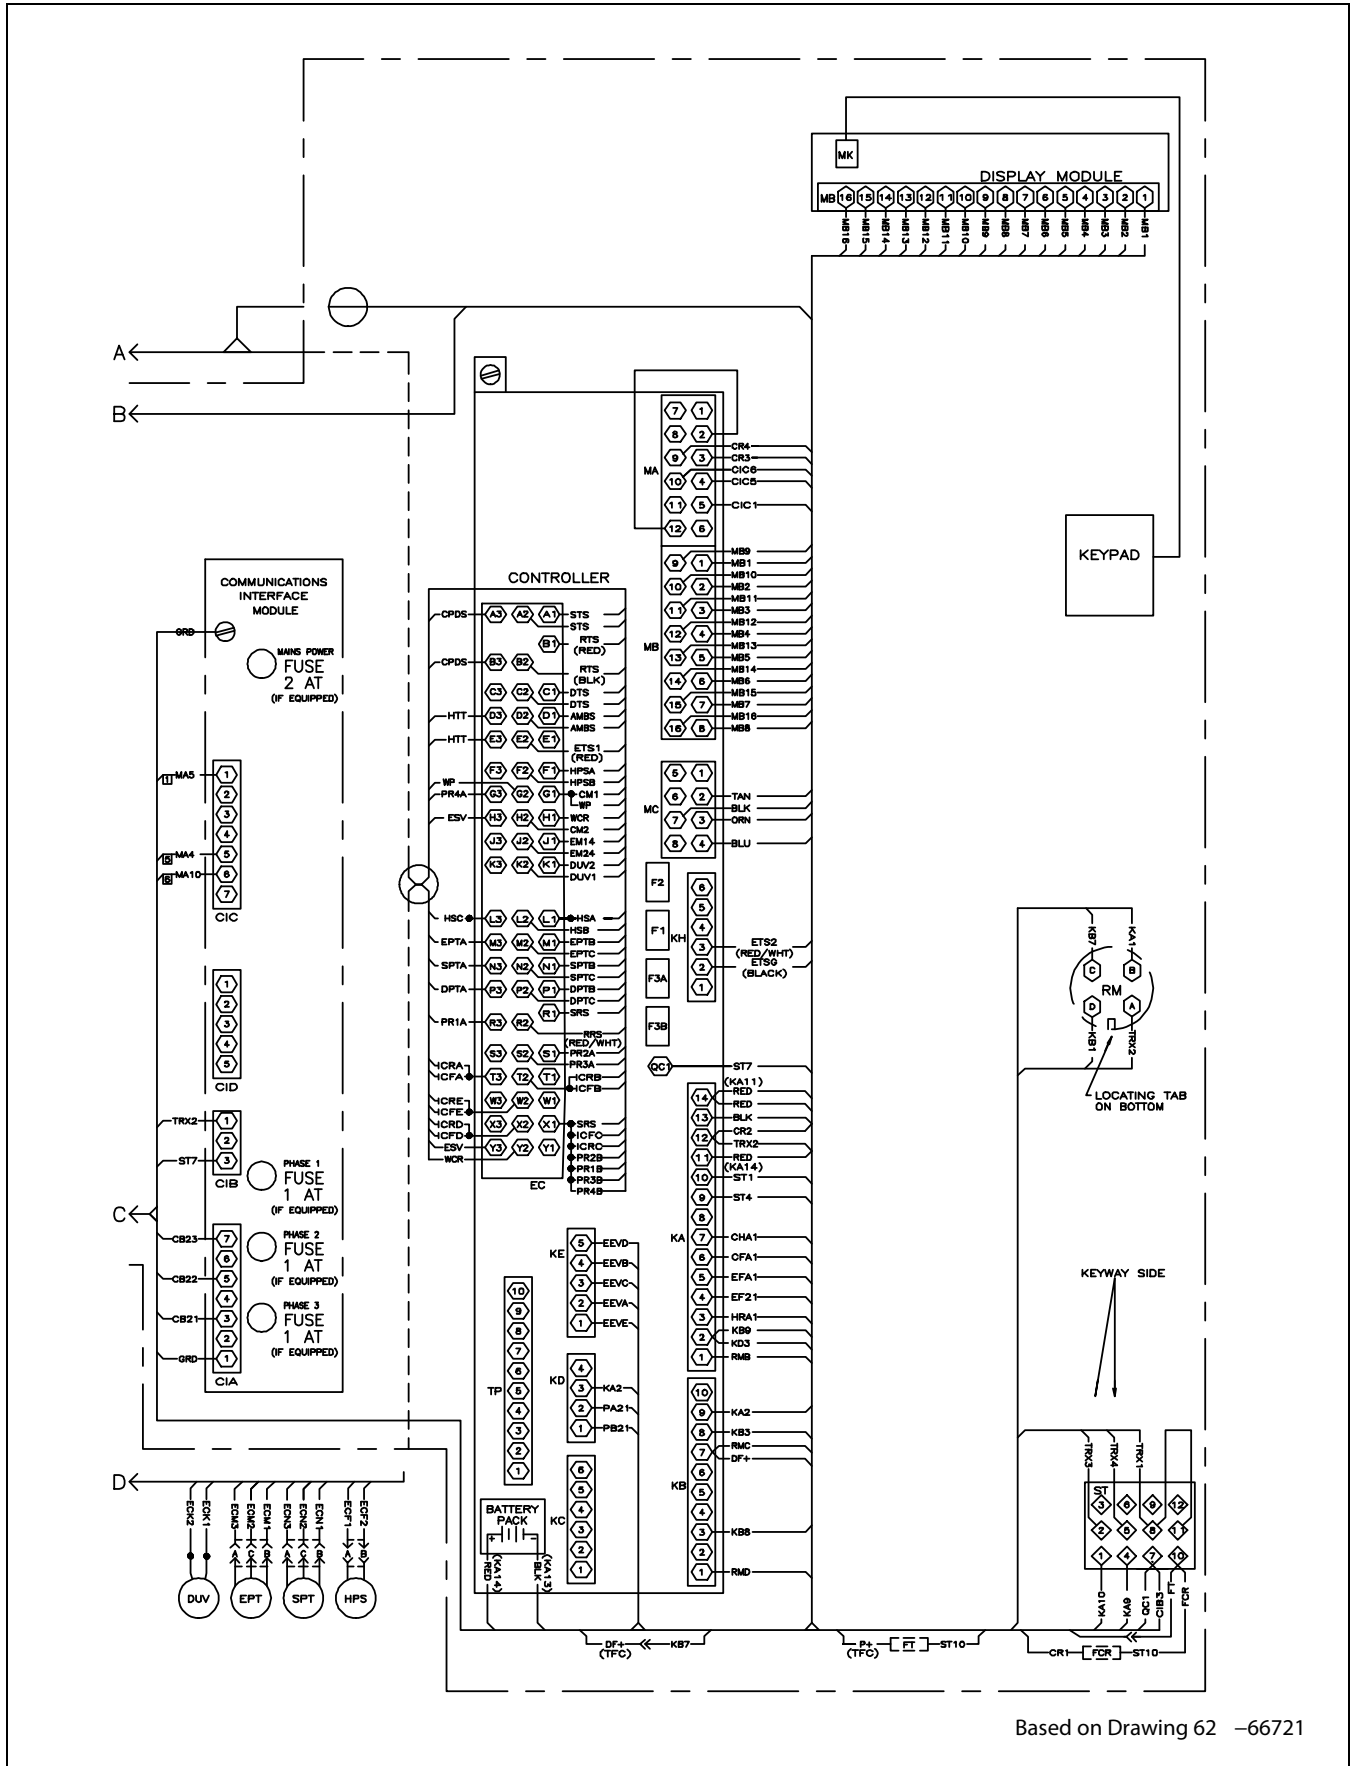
MK

DISPLAY MODULE

MB 16 15 14 13 12 11 10 9 8 7 6 5 4 3 2 1

MB16 MB15 MB14 MB13 MB12 MB11 MB10 MB9 MB8 MB7 MB6 MB5 MB4 MB3 MB2 MB1

A

B

MA

7 1
8 2
9 3
10 4
11 5
12 6

CR4
CR3
CIC6
CIC5
CIC1

KEYPAD

MB

9 1
10 2
11 3
12 4
13 5
14 6
15 7
16 8

MB9
MB1
MB10
MB2
MB11
MB3
MB12
MB4
MB13
MB5
MB14
MB6
MB15
MB7
MB16
MB8

COMMUNICATIONS INTERFACE MODULE

GRD

MAINS POWER FUSE 2 AT (IF EQUIPPED)

CONTROLLER

CPDS A3 A2 A1 STS
STS
B1 RTS (RED)
CPDS B3 B2
RTS (BLK)
C3 C2 C1 DTS
DTS
HTT D3 D2 D1 AMBS
AMBS
HTT E3 E2 E1
ETS1 (RED)
F3 F2 F1 HPSA
WP HPSB
PR4A G3 G2 G1 CM1
WP
ESV H3 H2 H1 WCR
CM2
J3 J2 J1 EM14
EM24
K3 K2 K1 DUV2
DUV1

MC

5 1
6 2
7 3
8 4

TAN
BLK
ORN
BLU

MA5 1
2
3
4
MA4 5
MA10 6
7
CIC

F2
F1
F3A
F3B

KH
6
5
4
3
2
1

ETS2 (RED/WHT)
ETSG (BLACK)

HSC L3 L2 L1 HSA
HSB
EPTA M3 M2 M1 EPTB
EPTC
SPTA N3 N2 N1 SPTB
SPTC
DPTA P3 P2 P1 DPTB
DPTC
R1 SRS
PR1A R3 R2
RRS (RED/WHT)
S3 S2 S1 PR2A
ICRA PR3A
ICFA T3 T2 T1 ICRB
ICFB
ICRE
ICFE W3 W2 W1
ICRD X3 X2 X1 SRS
ICFD ICFC
ESV ICRC
WCR Y3 Y2 Y1 PR2B
PR1B
PR3B
PR4B
EC

KB7 KA11
C B
RM
D A
KB1 TRX2

LOCATING TAB ON BOTTOM

1
2
3
4
5
CID

QC1 ST7

KA
(KA11)
14 RED
RED
13 BLK
12 CR2
TRX2
11 RED
(KA14)
10 ST1
9 ST4
8
7 CHA1
6 CFA1
5 EFA1
4 EF21
3 HRA1
2 KB9
KD3
1 RMB

TRX2 1
2
ST7 3
CIB

PHASE 1 FUSE 1 AT (IF EQUIPPED)

C

CB23 7
6
CB22 5
4
CB21 3
2
GRD 1
CIA

PHASE 2 FUSE 1 AT (IF EQUIPPED)

PHASE 3 FUSE 1 AT (IF EQUIPPED)

KE
5 EEVD
4 EEVB
3 EEVC
2 EEVA
1 EEVE

KEYWAY SIDE

TP
10
9
8
7
6
5
4
3
2
1

KD
4
3 KA2
2 PA21
1 PB21

KB
10
9 KA2
8 KB3
7 RMC
6 DF+
5
4
3 KB8
2
1 RMD

TRX3 TRX4 TRX1
ST
3 6 9 12
2 5 8 11
1 4 7 10

D

ECK2 ECK1 ECM3 ECM2 ECM1 ECN3 ECN2 ECN1 ECF1 ECF2

DUV EPT SPT HPS

BATTERY PACK
KC
6
5
4
3
2
1

RED (KA14) BLK (KA13)

KA10 KA9 QC1 CIB3 FT FCR

DF+ (TFC) KB7

P+ (TFC) FT ST10

CR1 FCR ST10

Based on Drawing 62 –66721